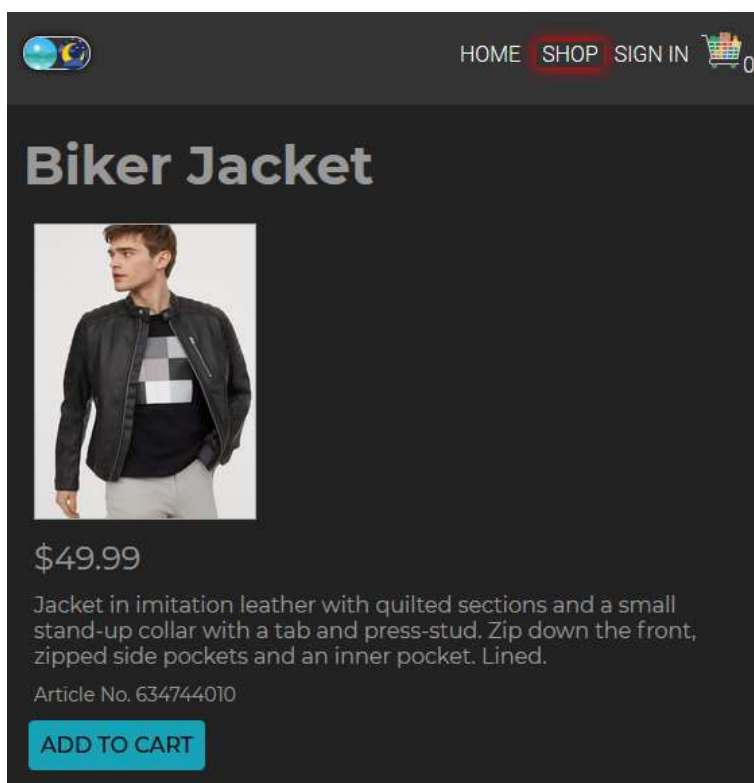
HOME SHOP SIGN IN 0

Biker Jacket

$49.99

Jacket in imitation leather with quilted sections and a small stand-up collar with a tab and press-stud. Zip down the front, zipped side pockets and an inner pocket. Lined.

Article No. 634744010

ADD TO CART